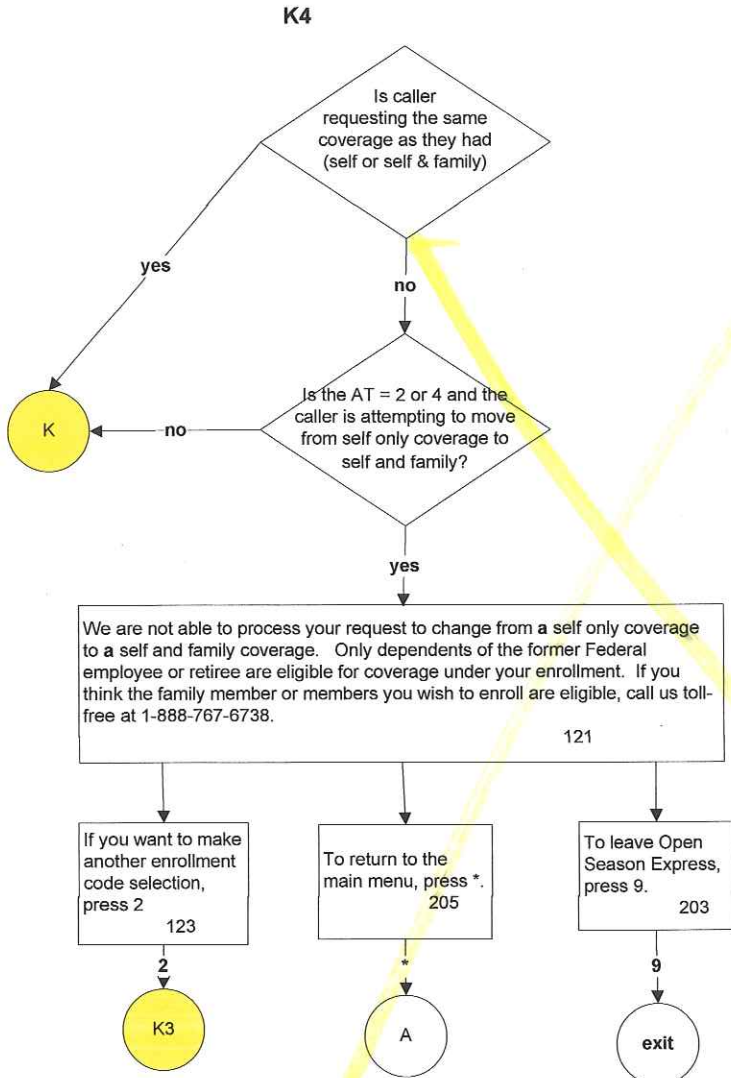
K4

Is caller requesting the same coverage as they had (self or self & family)

yes

no

K

no

Is the AT = 2 or 4 and the caller is attempting to move from self only coverage to self and family?

yes

We are not able to process your request to change from **a** self only coverage to **a** self and family coverage. Only dependents of the former Federal employee or retiree are eligible for coverage under your enrollment. If you think the family member or members you wish to enroll are eligible, call us toll-free at 1-888-767-6738.
121

If you want to make another enrollment code selection, press 2
123

To return to the main menu, press *.
205

To leave Open Season Express, press 9.
203

2

*

9

K3

A

exit